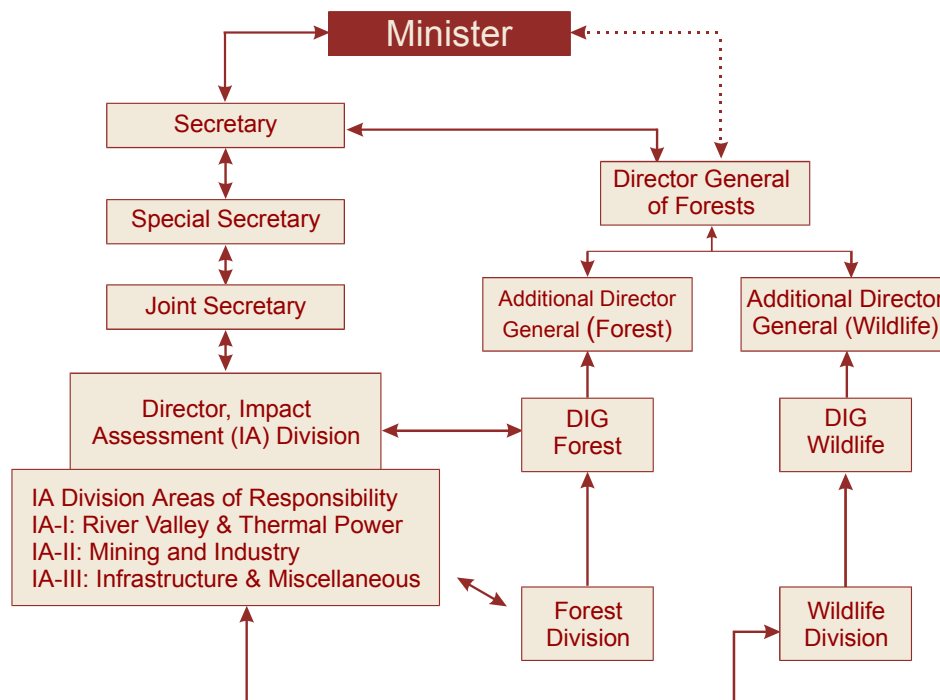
Minister

Secretary

Special Secretary

Joint Secretary

Director, Impact Assessment (IA) Division

IA Division Areas of Responsibility
IA-I: River Valley & Thermal Power
IA-II: Mining and Industry
IA-III: Infrastructure & Miscellaneous

Director General of Forests

Additional Director General (Forest)

Additional Director General (Wildlife)

DIG Forest

DIG Wildlife

Forest Division

Wildlife Division